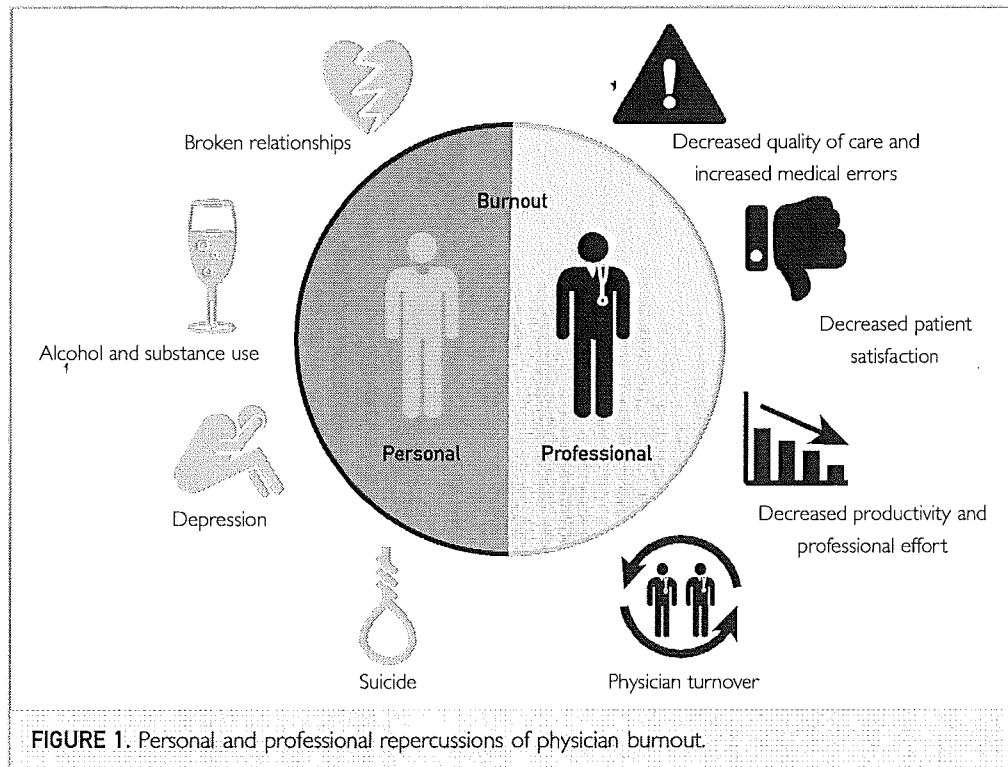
Broken relationships

Decreased quality of care and increased medical errors

Burnout

Decreased patient satisfaction

Alcohol and substance use

Personal

Professional

Depression

Decreased productivity and professional effort

Suicide

Physician turnover

FIGURE 1. Personal and professional repercussions of physician burnout.